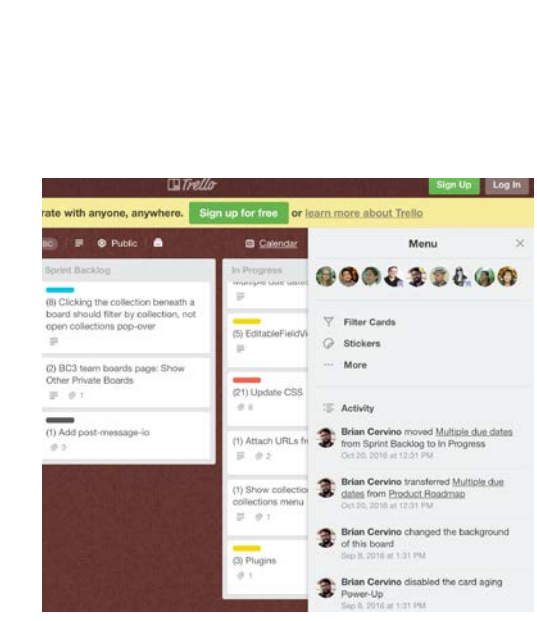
Trello

Sign Up Log In

rate with anyone, anywhere. Sign up for free or learn more about Trello

BC Public Calendar

Sprint Backlog

(8) Clicking the collection beneath a board should filter by collection, not open collections pop-over

(2) BC3 team boards page: Show Other Private Boards

1

(1) Add post-message-io

3

In Progress

Multiple due dates

(5) EditableFieldVi

(21) Update CSS

8

(1) Attach URLs fr

2

(1) Show collectio collections menu

1

(3) Plugins

1

Menu

Filter Cards

Stickers

More

Activity

Brian Cervino moved Multiple due dates from Sprint Backlog to In Progress
Oct 20, 2016 at 12:31 PM

Brian Cervino transferred Multiple due dates from Product Roadmap
Oct 20, 2016 at 12:31 PM

Brian Cervino changed the background of this board
Sep 8, 2016 at 1:31 PM

Brian Cervino disabled the card aging Power-Up
Sep 8, 2016 at 1:31 PM